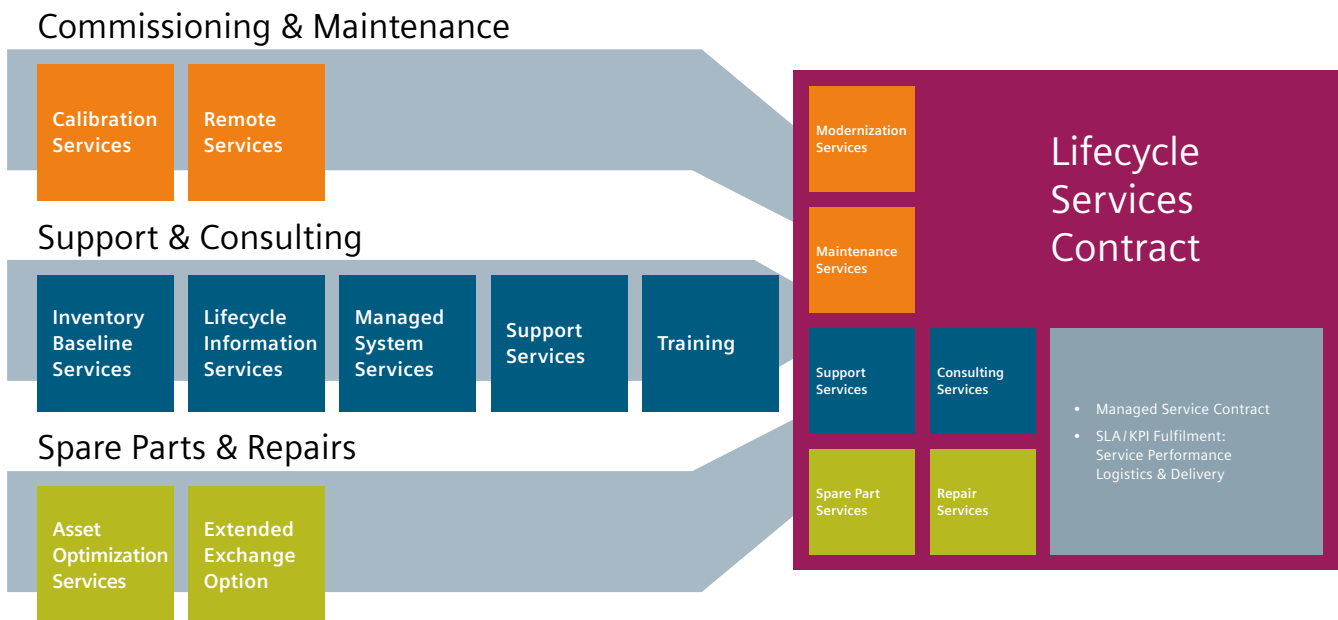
Commissioning & Maintenance

Calibration Services

Remote Services

Support & Consulting

Inventory Baseline Services

Lifecycle Information Services

Managed System Services

Support Services

Training

Spare Parts & Repairs

Asset Optimization Services

Extended Exchange Option

Modernization Services

Lifecycle Services Contract

Maintenance Services

Support Services

Consulting Services

Spare Part Services

Repair Services

• Managed Service Contract
• SLA/KPI Fulfilment: Service Performance Logistics & Delivery